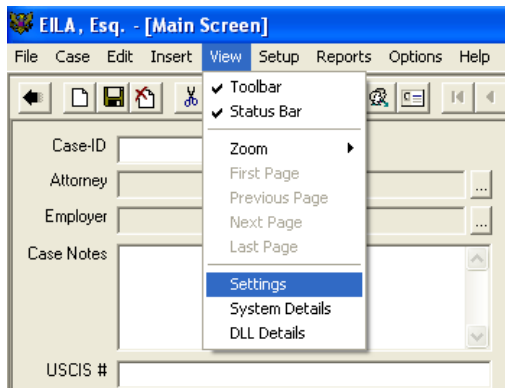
EILA, Esq. - [Main Screen]

File Case Edit Insert View Setup Reports Options Help

Toolbar
Status Bar
Zoom
First Page
Previous Page
Next Page
Last Page
Settings
System Details
DLL Details

Case-ID
Attorney
Employer
Case Notes
USCIS #